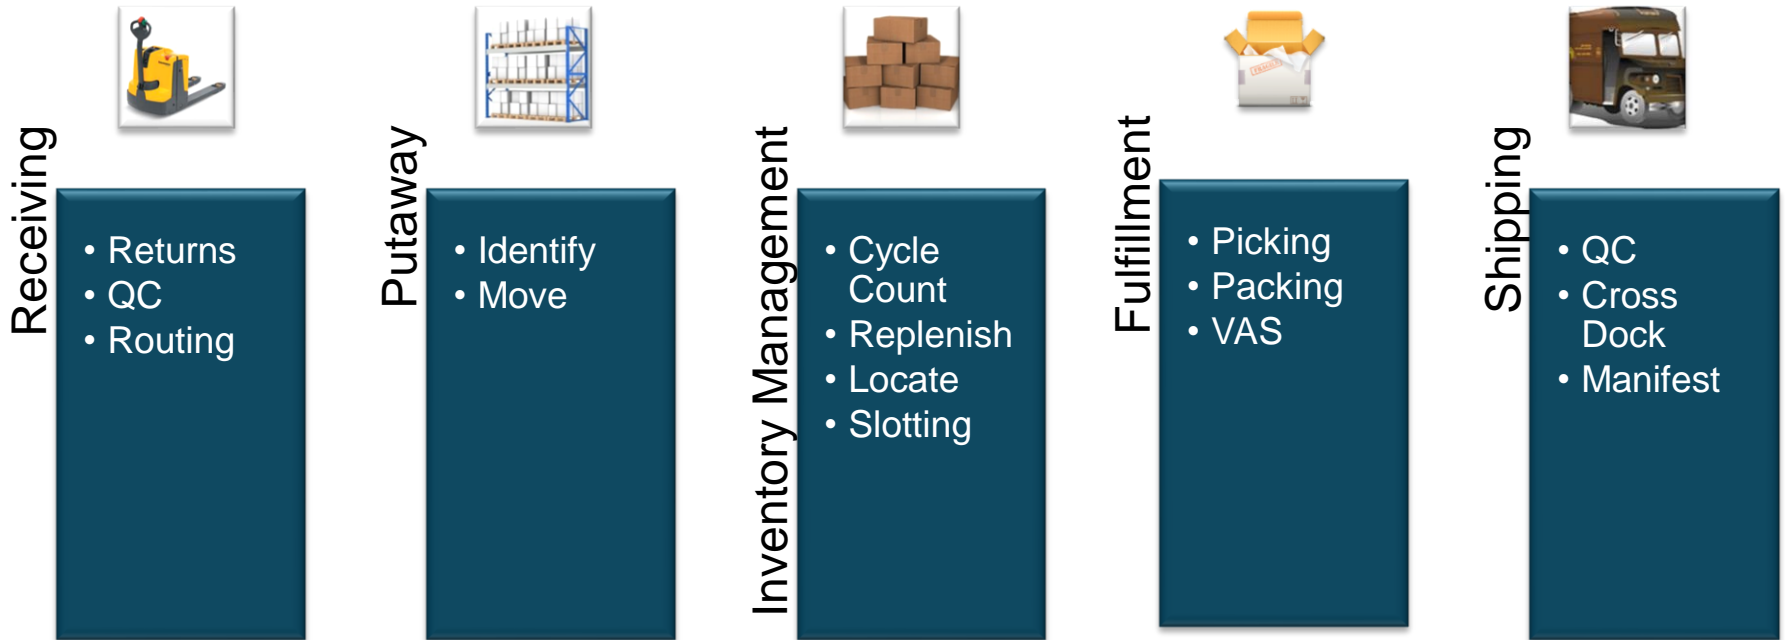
Receiving

• Returns
• QC
• Routing

Putaway

• Identify
• Move

Inventory Management

• Cycle Count
• Replenish
• Locate
• Slotting

Fulfillment

• Picking
• Packing
• VAS

Shipping

• QC
• Cross Dock
• Manifest